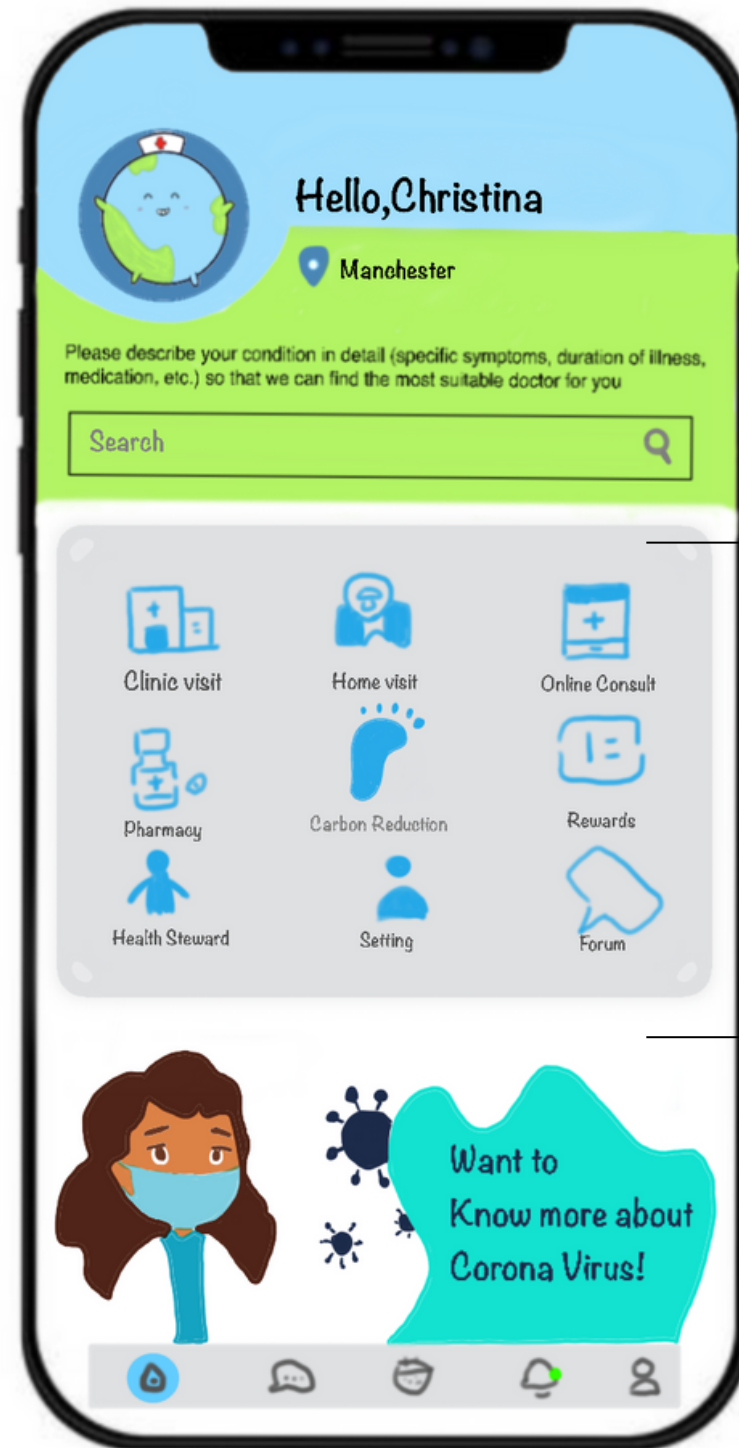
Hello,Christina

Manchester

Please describe your condition in detail (specific symptoms, duration of illness, medication, etc.) so that we can find the most suitable doctor for you

Search

Clinic visit

Home visit

Online Consult

Pharmacy

Carbon Reduction

Rewards

Health Steward

Setting

Forum

Want to Know more about Corona Virus!